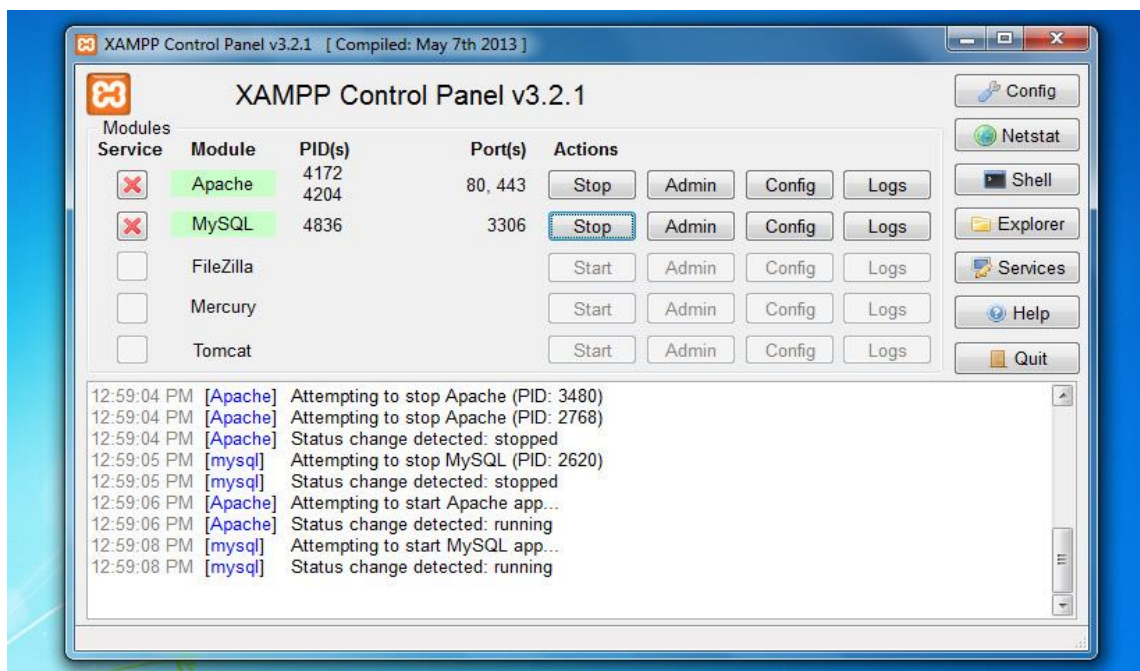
XAMPP Control Panel v3.2.1 [ Compiled: May 7th 2013 ]

XAMPP Control Panel v3.2.1

Config
Netstat
Shell
Explorer
Services
Help
Quit

Modules

| Service | Module | PID(s) | Port(s) | Actions | | | |
|---|---|---|---|---|---|---|---|
| | Apache | 4172 4204 | 80, 443 | Stop | Admin | Config | Logs |
| | MySQL | 4836 | 3306 | Stop | Admin | Config | Logs |
| | FileZilla | | | Start | Admin | Config | Logs |
| | Mercury | | | Start | Admin | Config | Logs |
| | Tomcat | | | Start | Admin | Config | Logs |

12:59:04 PM [Apache] Attempting to stop Apache (PID: 3480)
12:59:04 PM [Apache] Attempting to stop Apache (PID: 2768)
12:59:04 PM [Apache] Status change detected: stopped
12:59:05 PM [mysql] Attempting to stop MySQL (PID: 2620)
12:59:05 PM [mysql] Status change detected: stopped
12:59:06 PM [Apache] Attempting to start Apache app...
12:59:06 PM [Apache] Status change detected: running
12:59:08 PM [mysql] Attempting to start MySQL app...
12:59:08 PM [mysql] Status change detected: running